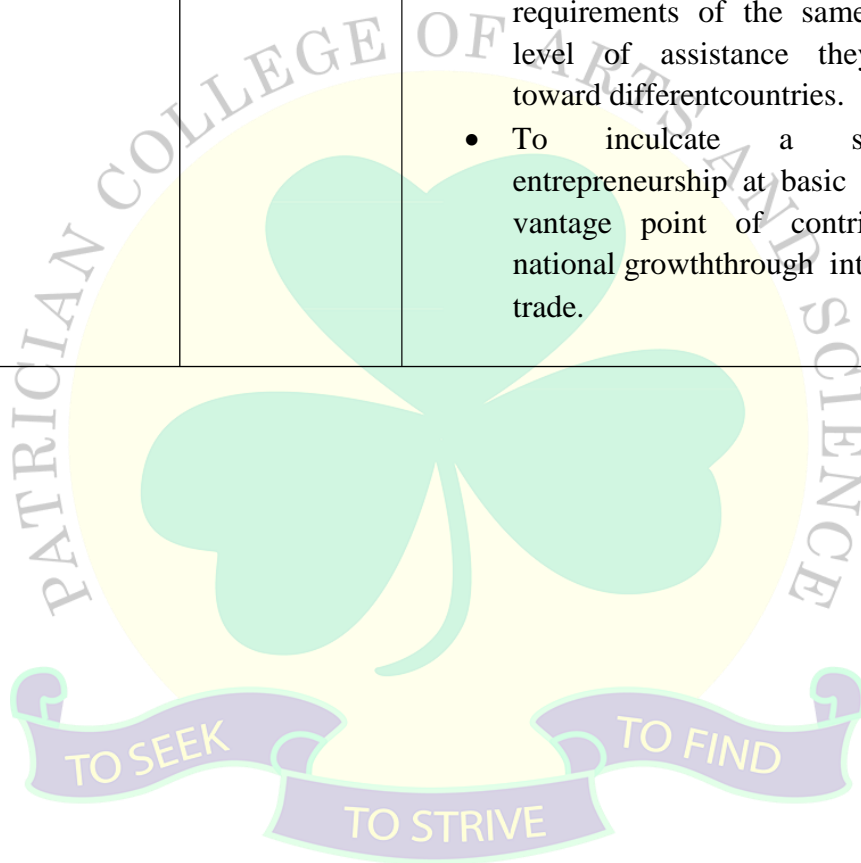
| | | requirements of the same level of assistance they toward differentcountries. <br> • To inculcate a s entrepreneurship at basic vantage point of contri national growththrough int trade. |
|---|---|---|

PATRICIAN COLLEGE OF ARTS AND SCIENCE

TO SEEK TO FIND TO STRIVE